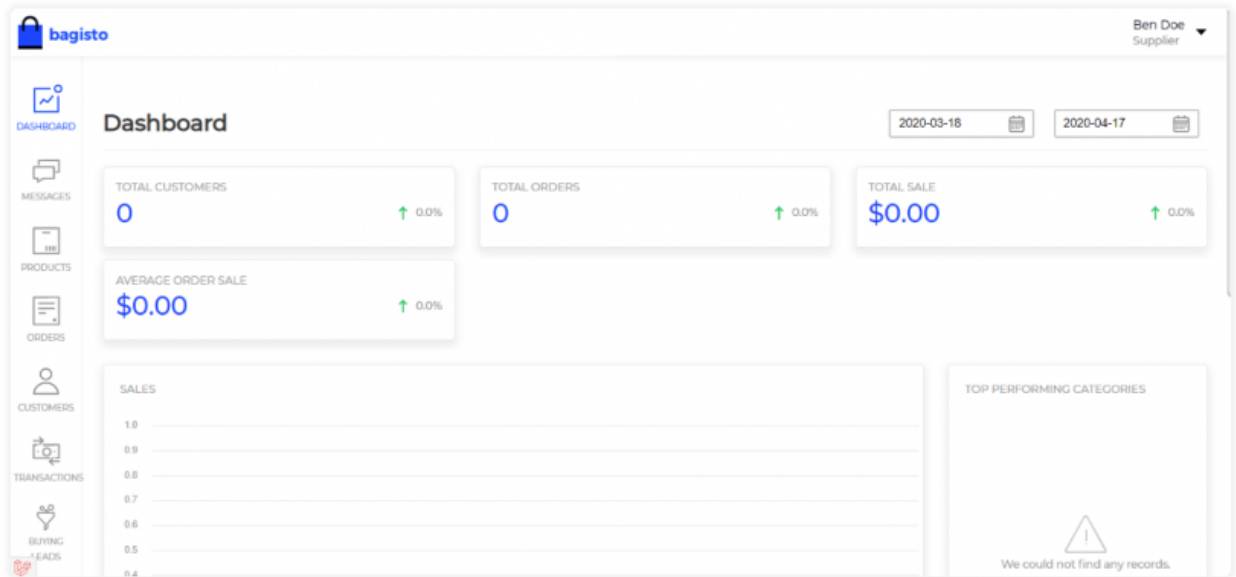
bagisto

Ben Doe
Supplier

DASHBOARD
MESSAGES
PRODUCTS
ORDERS
CUSTOMERS
TRANSACTIONS
BUYING LEADS

Dashboard

2020-03-18
2020-04-17

TOTAL CUSTOMERS
0
0.0%

TOTAL ORDERS
0
0.0%

TOTAL SALE
$0.00
0.0%

AVERAGE ORDER SALE
$0.00
0.0%

SALES
1.0
0.9
0.8
0.7
0.6
0.5
0.4

TOP PERFORMING CATEGORIES

We could not find any records.